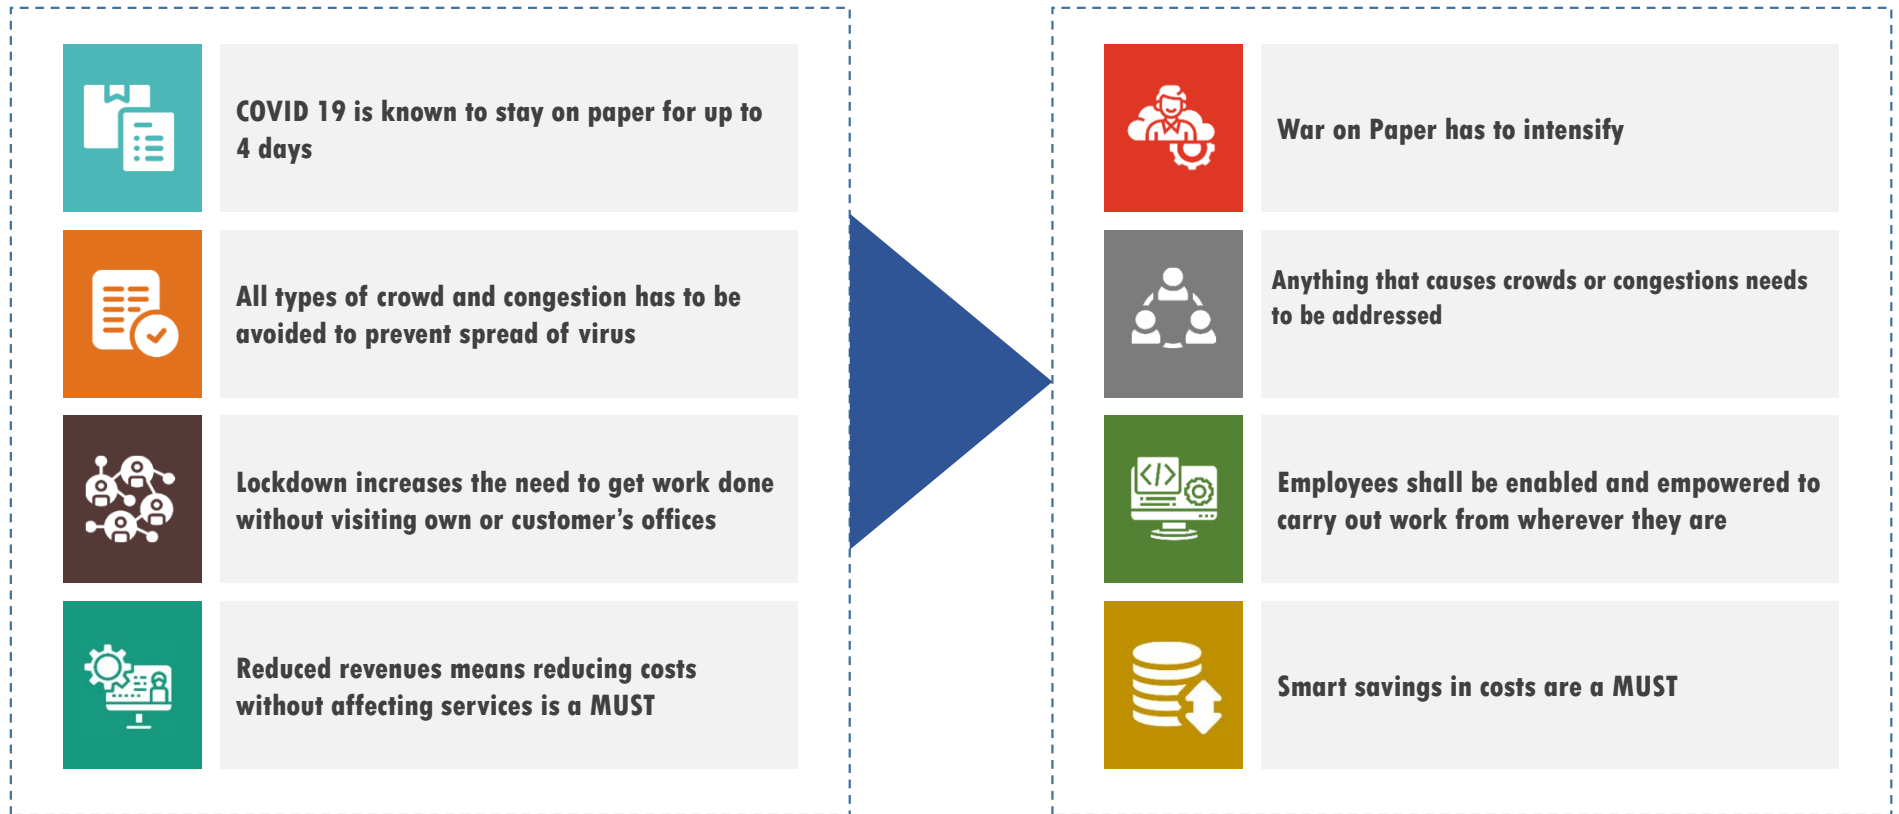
COVID 19 is known to stay on paper for up to 4 days

All types of crowd and congestion has to be avoided to prevent spread of virus

Lockdown increases the need to get work done without visiting own or customer's offices

Reduced revenues means reducing costs without affecting services is a MUST

War on Paper has to intensify

Anything that causes crowds or congestions needs to be addressed

Employees shall be enabled and empowered to carry out work from wherever they are

Smart savings in costs are a MUST